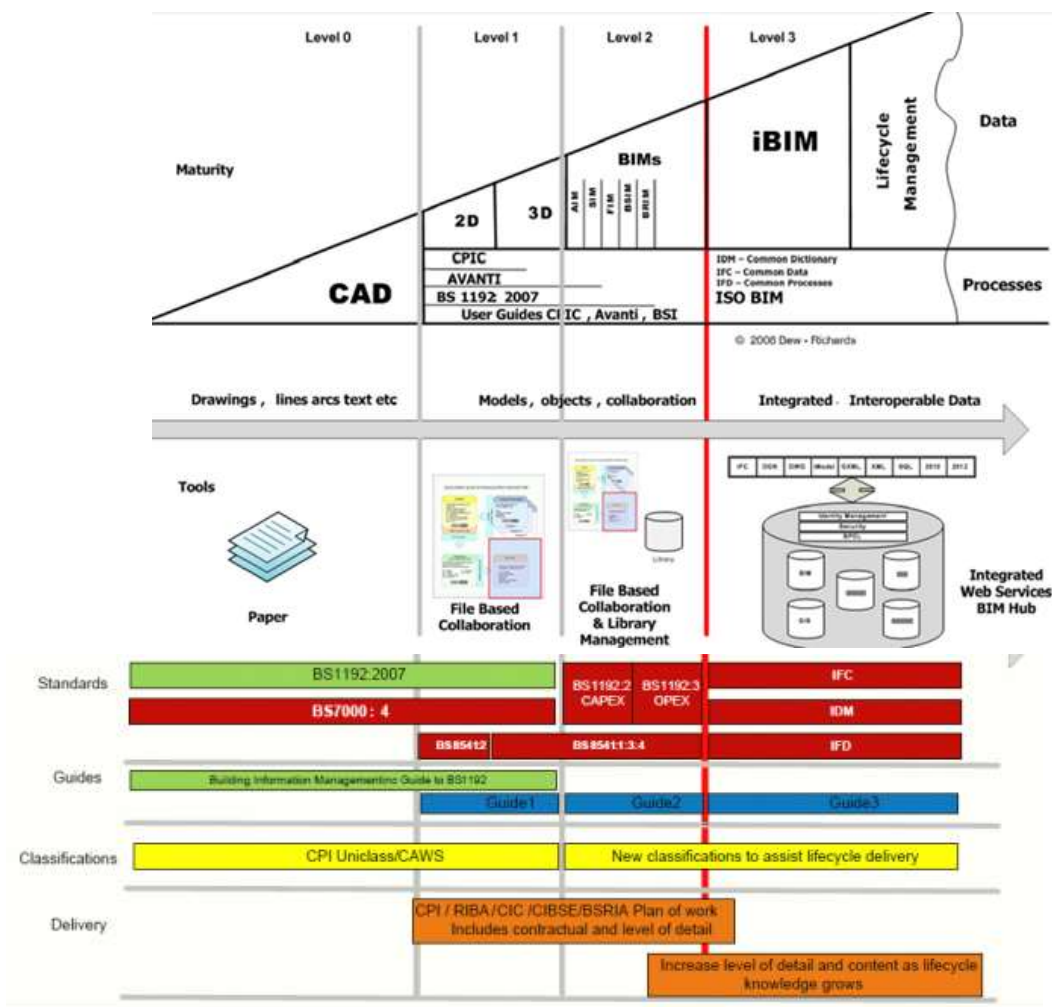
Level 0

Level 1

Level 2

Level 3

Maturity

2D

3D

BIMs

AIM SIM FIM BSIM BRIM

iBIM

Lifecycle Management

Data

CAD

CPIC

AVANTI

BS 1192: 2007

User Guides CPIC , Avanti , BSI

IDM – Common Dictionary
IFC – Common Data
IFD – Common Processes
ISO BIM

Processes

© 2008 Bew - Richards

Drawings , lines arcs text etc

Models , objects , collaboration

Integrated Interoperable Data

Tools

Paper

File Based Collaboration

Library

File Based Collaboration & Library Management

IFC DGN DWG iModel GXML XML SQL 2010 2012

Identity Management
Security
SPDL

Integrated Web Services BIM Hub

Standards

BS1192:2007

BS1192:2 CAPEX

BS1192:3 OPEX

IFC

BS7000 : 4

IDM

BS8541:2

BS 8541:1:3:4

IFD

Guides

Building Information Management Guide to BS1192

Guide1

Guide2

Guide3

Classifications

CPI Uniclass/CAWS

New classifications to assist lifecycle delivery

Delivery

CPI / RIBA / CIC /CIBSE/BSRIA Plan of work
Includes contractual and level of detail

Increase level of detail and content as lifecycle knowledge grows